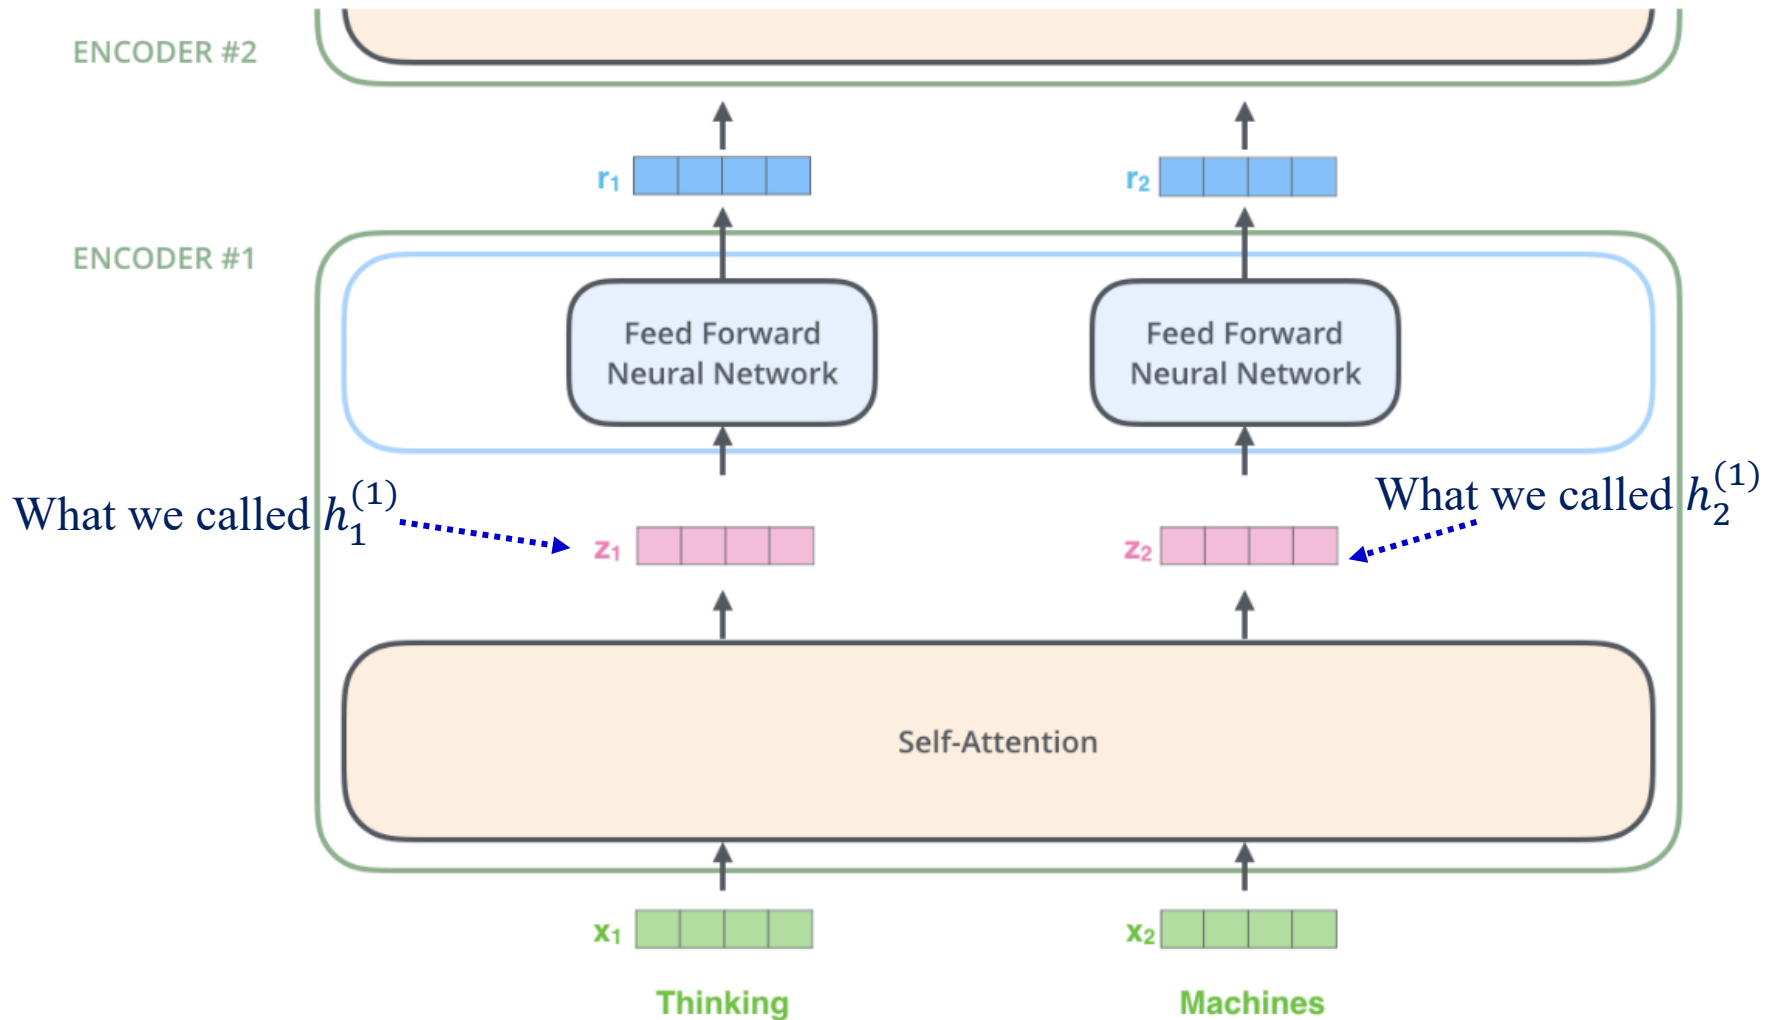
ENCODER #2

$r_1$

$r_2$

ENCODER #1

Feed Forward Neural Network

Feed Forward Neural Network

What we called $h_1^{(1)}$

$z_1$

$z_2$

What we called $h_2^{(1)}$

Self-Attention

$x_1$

$x_2$

Thinking

Machines